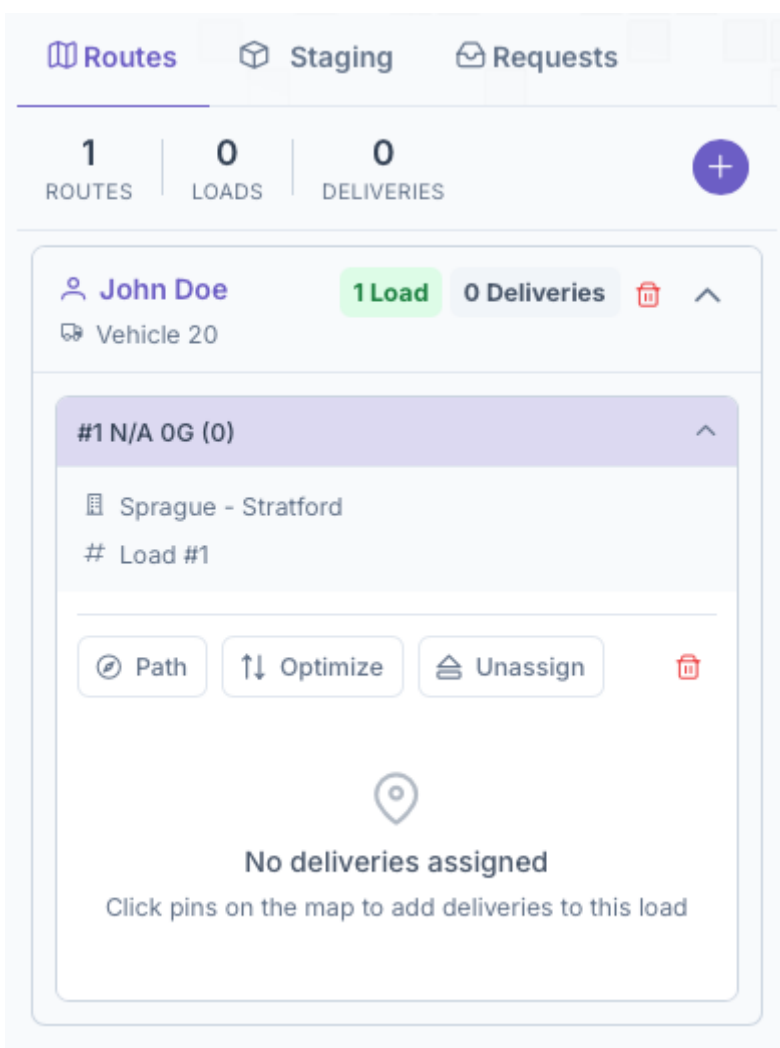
Routes Staging Requests

1 ROUTES | 0 LOADS | 0 DELIVERIES

+

John Doe
Vehicle 20

1 Load 0 Deliveries

#1 N/A 0G (0)

Sprague - Stratford
# Load #1

Path Optimize Unassign

No deliveries assigned
Click pins on the map to add deliveries to this load